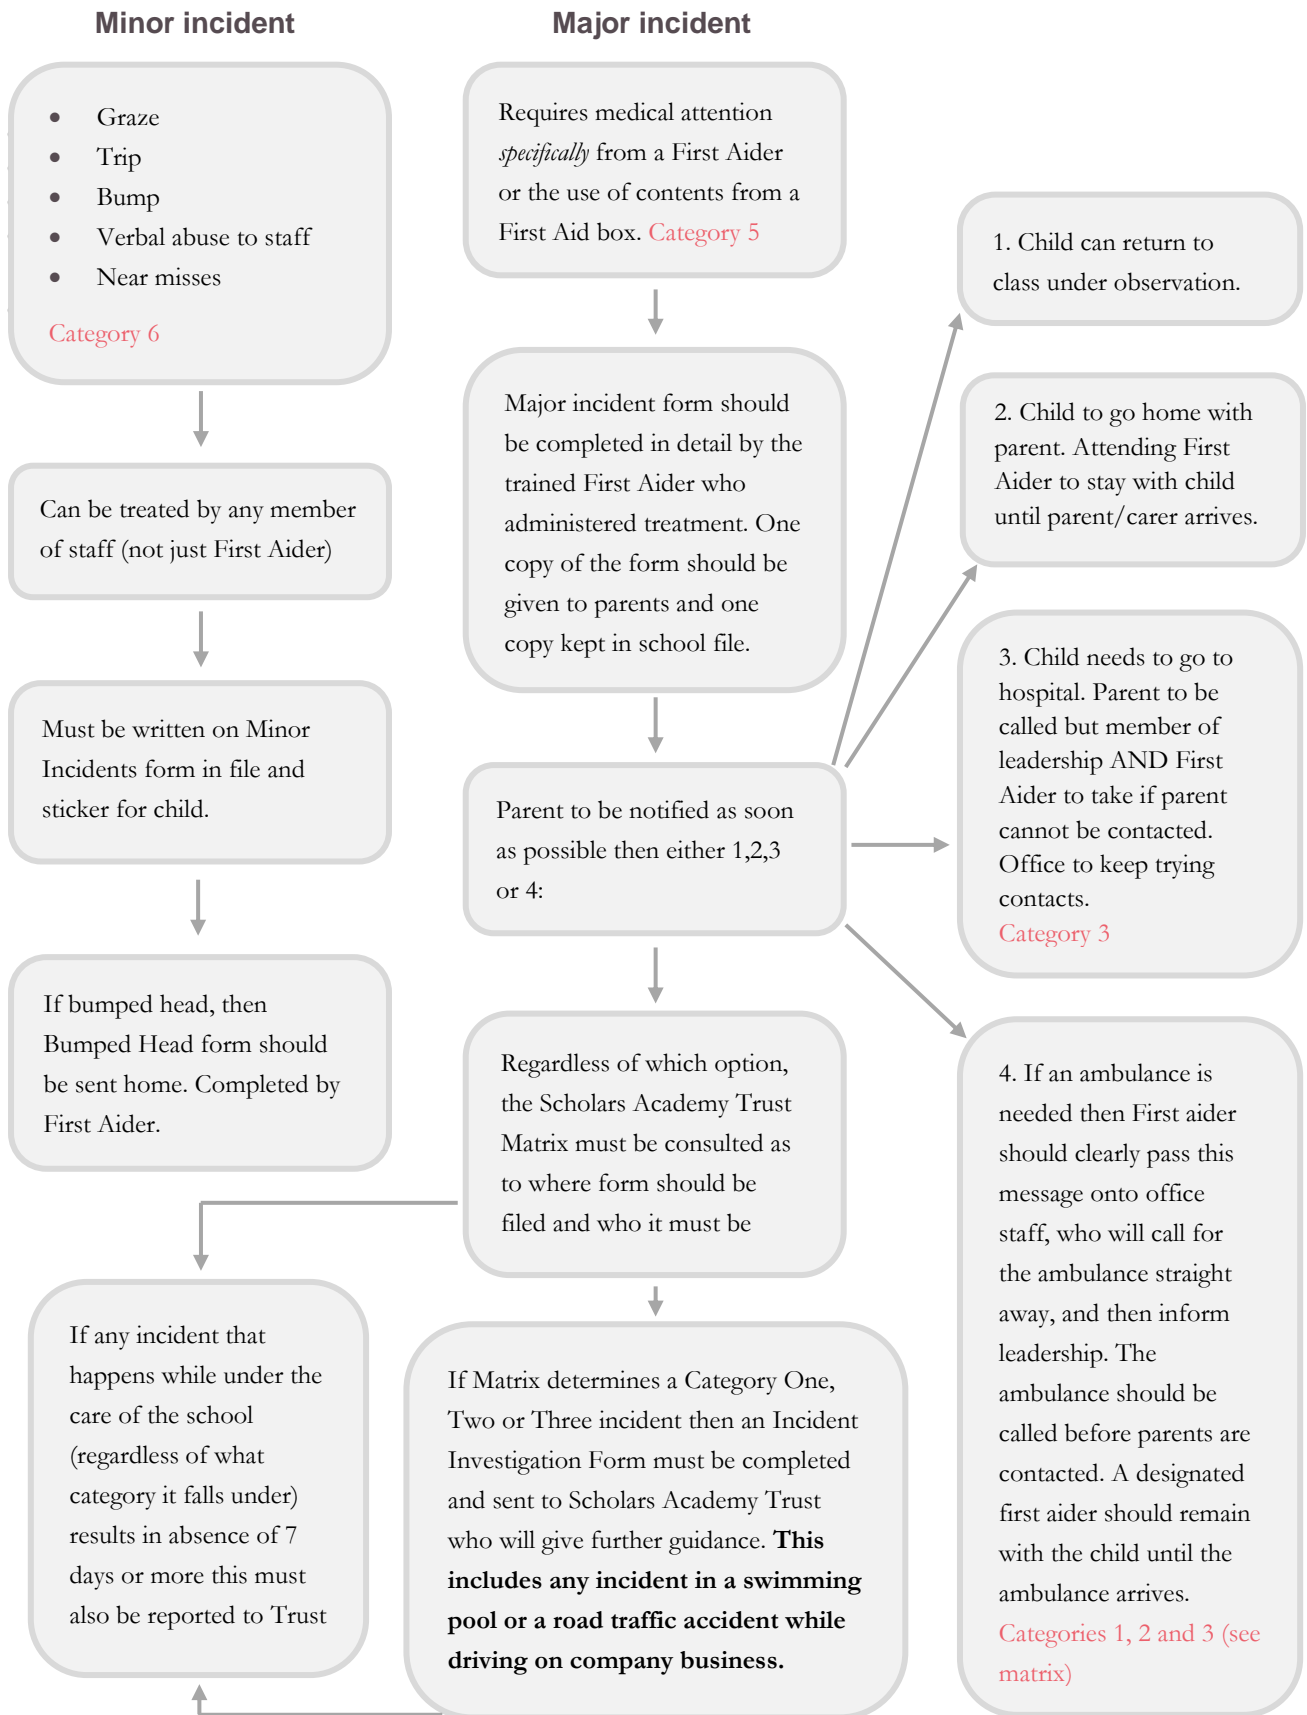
Minor incident

Major incident

- Graze
- Trip
- Bump
- Verbal abuse to staff
- Near misses

Category 6

Can be treated by any member of staff (not just First Aider)

Must be written on Minor Incidents form in file and sticker for child.

If bumped head, then Bumped Head form should be sent home. Completed by First Aider.

If any incident that happens while under the care of the school (regardless of what category it falls under) results in absence of 7 days or more this must also be reported to Trust

Requires medical attention *specifically* from a First Aider or the use of contents from a First Aid box. Category 5

Major incident form should be completed in detail by the trained First Aider who administered treatment. One copy of the form should be given to parents and one copy kept in school file.

Parent to be notified as soon as possible then either 1,2,3 or 4:

Regardless of which option, the Scholars Academy Trust Matrix must be consulted as to where form should be filed and who it must be

If Matrix determines a Category One, Two or Three incident then an Incident Investigation Form must be completed and sent to Scholars Academy Trust who will give further guidance. **This includes any incident in a swimming pool or a road traffic accident while driving on company business.**

1. Child can return to class under observation.

2. Child to go home with parent. Attending First Aider to stay with child until parent/carer arrives.

3. Child needs to go to hospital. Parent to be called but member of leadership AND First Aider to take if parent cannot be contacted. Office to keep trying contacts.
Category 3

4. If an ambulance is needed then First aider should clearly pass this message onto office staff, who will call for the ambulance straight away, and then inform leadership. The ambulance should be called before parents are contacted. A designated first aider should remain with the child until the ambulance arrives.
Categories 1, 2 and 3 (see matrix)